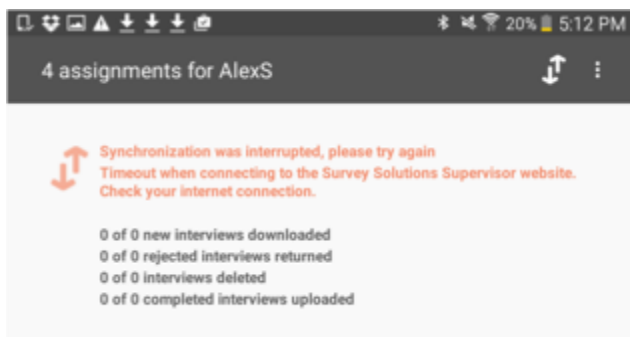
20% 5:12 PM

4 assignments for AlexS

Synchronization was interrupted, please try again
Timeout when connecting to the Survey Solutions Supervisor website. Check your internet connection.

0 of 0 new interviews downloaded
0 of 0 rejected interviews returned
0 of 0 interviews deleted
0 of 0 completed interviews uploaded